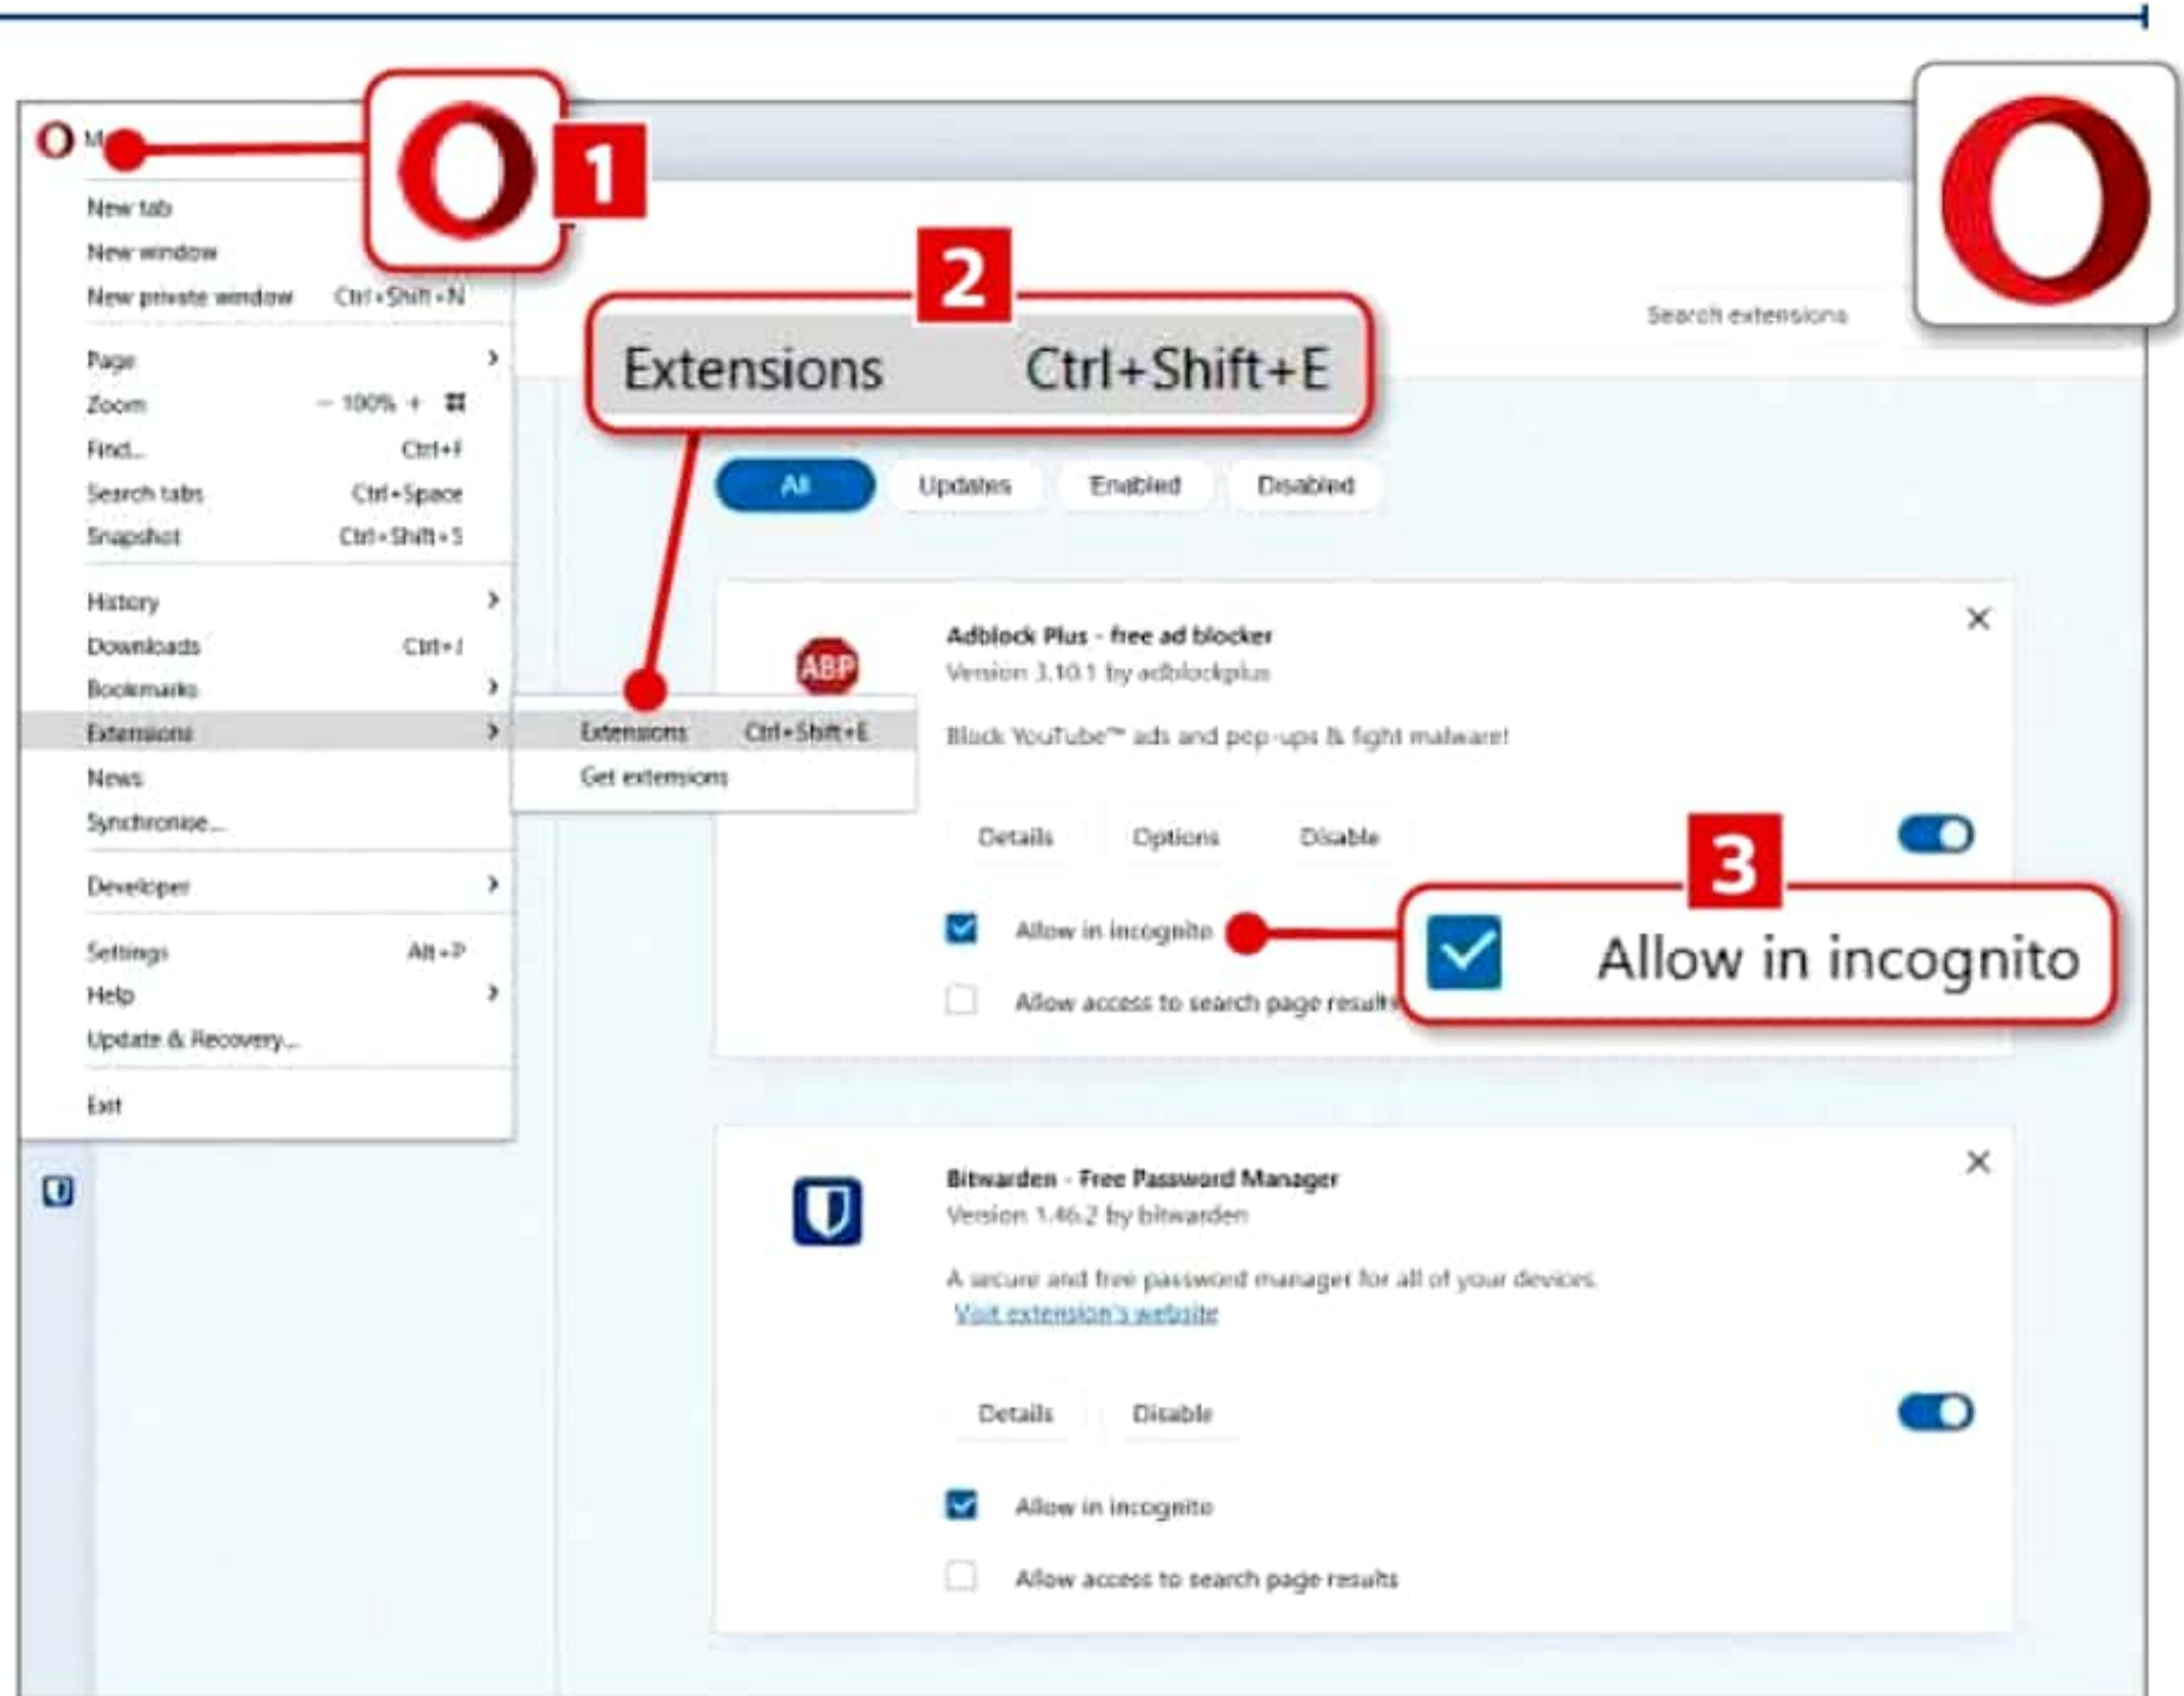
1

New tab
New window
New private window Ctrl+Shift+N

Page
Zoom − 100% +
Find... Ctrl+F
Search tabs Ctrl+Space
Snapshot Ctrl+Shift+5

History
Downloads Ctrl+J
Bookmarks
Extensions
News
Synchronise...

Developer

Settings Alt+P
Help
Update & Recovery...

Exit

Extensions Ctrl+Shift+E
Get extensions

2

Extensions Ctrl+Shift+E

Search extensions

All Updates Enabled Disabled

ABP

Adblock Plus - free ad blocker
Version 3.10.1 by adblockplus

Block YouTube™ ads and pop-ups & fight malware!

Details Options Disable

3

Allow in incognito

Allow in incognito

Allow access to search page results

Bitwarden - Free Password Manager
Version 1.46.2 by bitwarden

A secure and free password manager for all of your devices.
Visit extension's website

Details Disable

Allow in incognito

Allow access to search page results